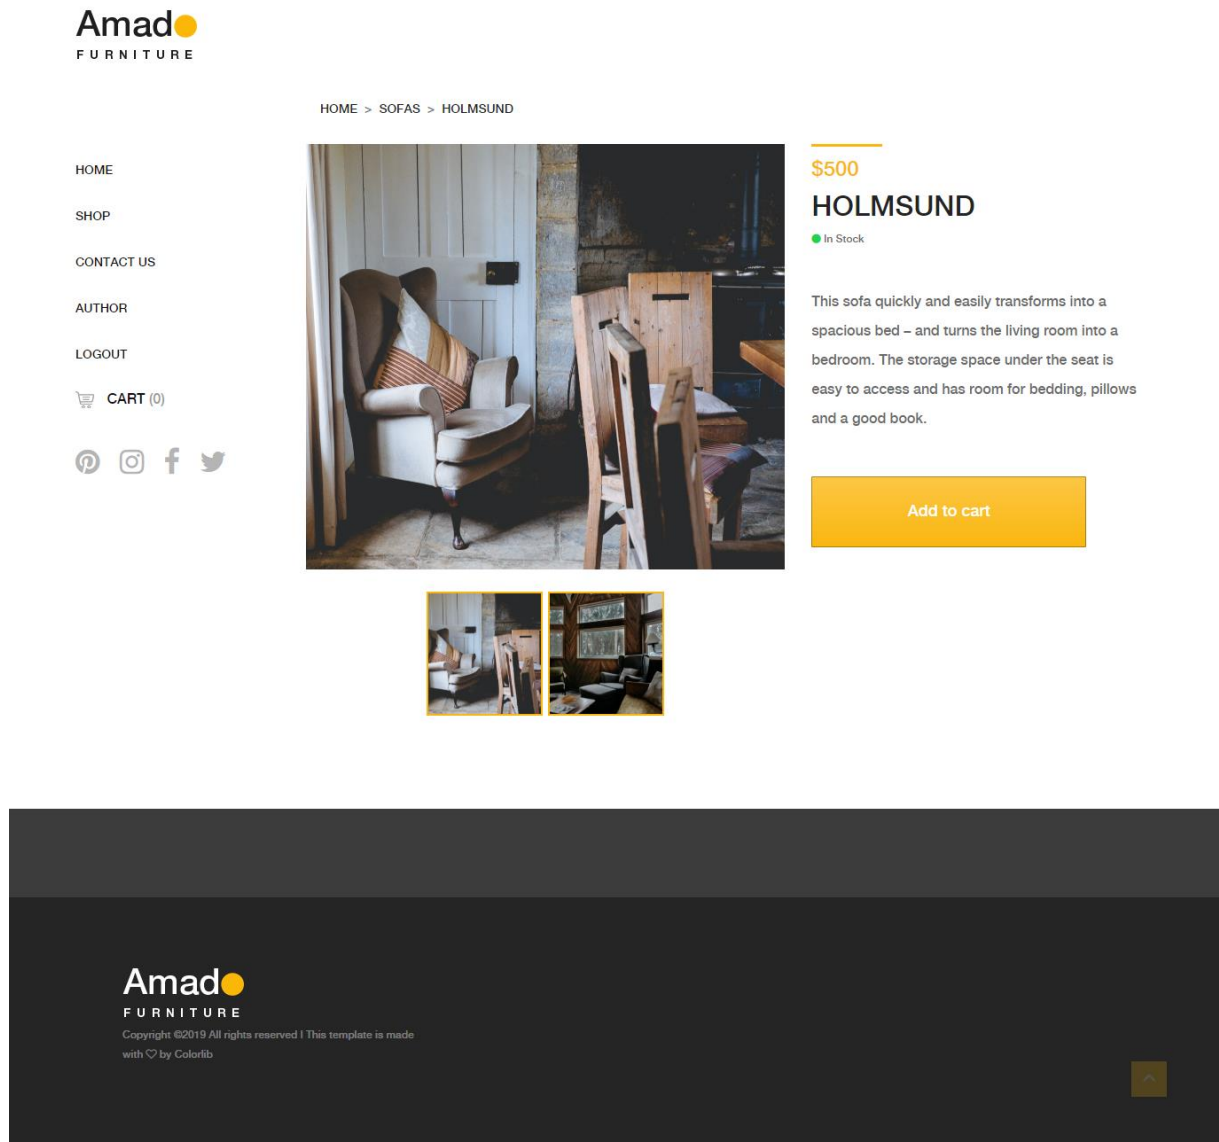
Amado
FURNITURE

HOME > SOFAS > HOLMSUND

HOME

SHOP

CONTACT US

AUTHOR

LOGOUT

CART (0)

$500

HOLMSUND

In Stock

This sofa quickly and easily transforms into a spacious bed – and turns the living room into a bedroom. The storage space under the seat is easy to access and has room for bedding, pillows and a good book.

Add to cart

Amado
FURNITURE

Copyright ©2019 All rights reserved | This template is made with ♡ by Colorlib